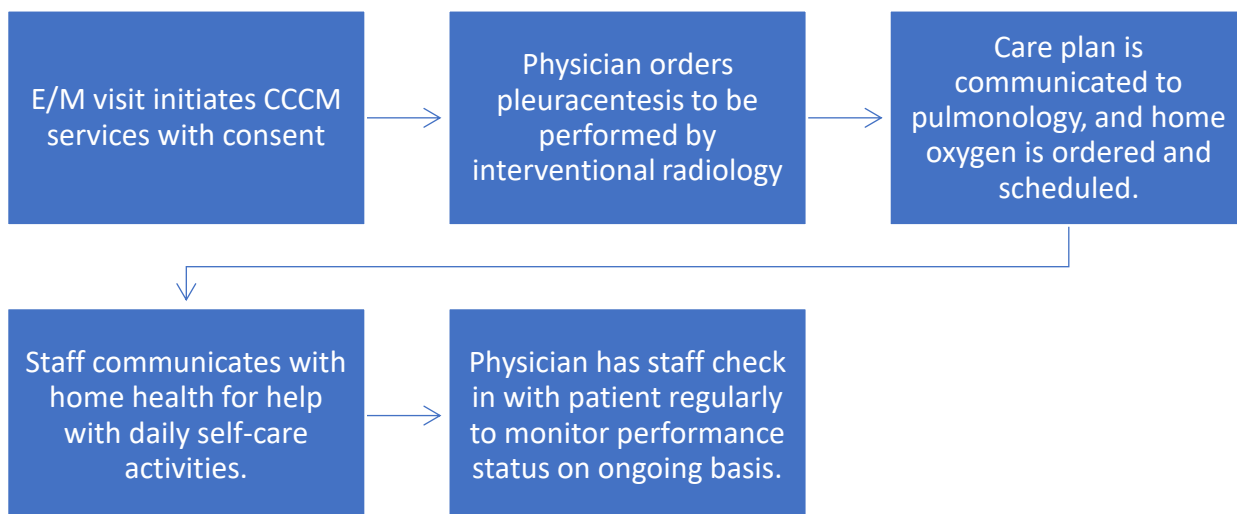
E/M visit initiates CCCM services with consent

Physician orders pleuracentesis to be performed by interventional radiology

Care plan is communicated to pulmonology, and home oxygen is ordered and scheduled.

Staff communicates with home health for help with daily self-care activities.

Physician has staff check in with patient regularly to monitor performance status on ongoing basis.